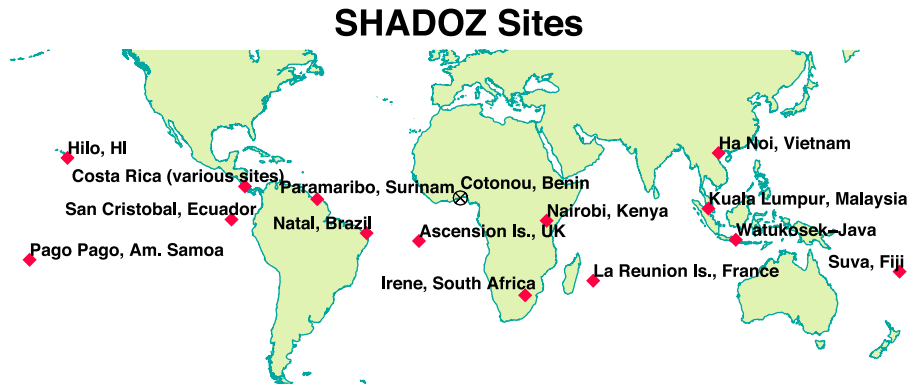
SHADOZ Sites

Hilo, HI

Costa Rica (various sites)

Paramaribo, Surinam

Cotonou, Benin

Ha Noi, Vietnam

Kuala Lumpur, Malaysia

San Cristobal, Ecuador

Natal, Brazil

Nairobi, Kenya

Ascension Is., UK

Watukosek-Java

Pago Pago, Am. Samoa

Suva, Fiji

La Reunion Is., France

Irene, South Africa